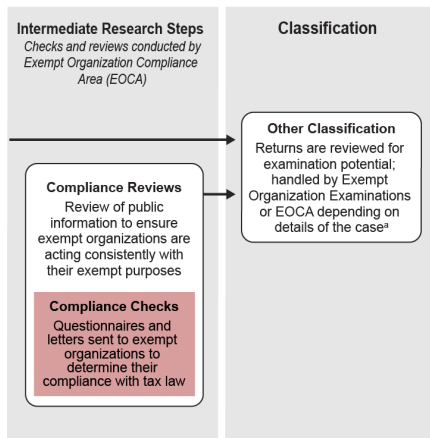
Intermediate Research Steps
Checks and reviews conducted by Exempt Organization Compliance Area (EOCA)

Classification

Other Classification
Returns are reviewed for examination potential; handled by Exempt Organization Examinations or EOCA depending on details of the case$^a$

Compliance Reviews
Review of public information to ensure exempt organizations are acting consistently with their exempt purposes

Compliance Checks
Questionnaires and letters sent to exempt organizations to determine their compliance with tax law